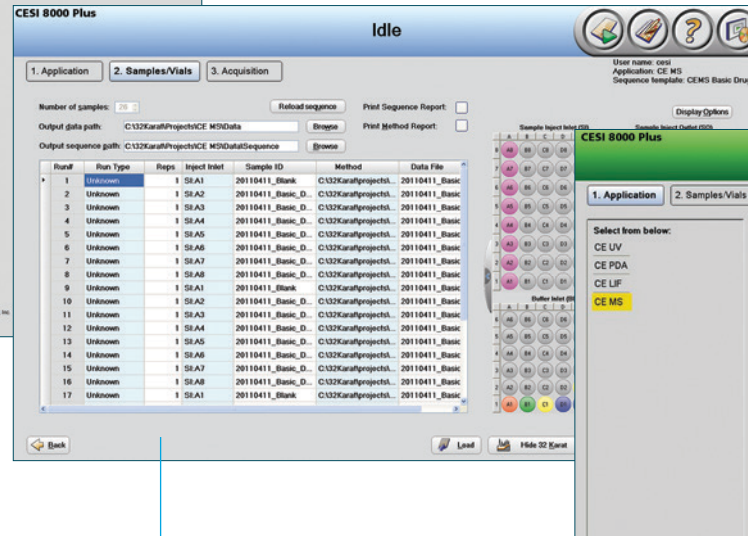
CESI 8000 Plus

Idle

1. Application
2. Samples/Vials
3. Acquisition

User name: cesi
Application: CE MS
Sequence template: CEMS Basic Drug

Number of samples: 26
Reload sequence
Print Sequence Report:
Print Method Report:
Display Options
Output data path: C:\32Karat\Projects\CE MS\Data
Browse
Output sequence path: C:\32Karat\Projects\CE MS\Data\Sequence
Browse

| Run# | Run Type | Reps | Inject Inlet | Sample ID | Method | Data File |
|---|---|---|---|---|---|---|
| 1 | Unknown | 1 | SI:A1 | 20110411_Blank | C:\32Karat\projects\... | 20110411_Basic |
| 2 | Unknown | 1 | SI:A2 | 20110411_Basic_D... | C:\32Karat\projects\... | 20110411_Basic |
| 3 | Unknown | 1 | SI:A3 | 20110411_Basic_D... | C:\32Karat\projects\... | 20110411_Basic |
| 4 | Unknown | 1 | SI:A4 | 20110411_Basic_D... | C:\32Karat\projects\... | 20110411_Basic |
| 5 | Unknown | 1 | SI:A5 | 20110411_Basic_D... | C:\32Karat\projects\... | 20110411_Basic |
| 6 | Unknown | 1 | SI:A6 | 20110411_Basic_D... | C:\32Karat\projects\... | 20110411_Basic |
| 7 | Unknown | 1 | SI:A7 | 20110411_Basic_D... | C:\32Karat\projects\... | 20110411_Basic |
| 8 | Unknown | 1 | SI:A8 | 20110411_Basic_D... | C:\32Karat\projects\... | 20110411_Basic |
| 9 | Unknown | 1 | SI:A1 | 20110411_Blank | C:\32Karat\projects\... | 20110411_Basic |
| 10 | Unknown | 1 | SI:A2 | 20110411_Basic_D... | C:\32Karat\projects\... | 20110411_Basic |
| 11 | Unknown | 1 | SI:A3 | 20110411_Basic_D... | C:\32Karat\projects\... | 20110411_Basic |
| 12 | Unknown | 1 | SI:A4 | 20110411_Basic_D... | C:\32Karat\projects\... | 20110411_Basic |
| 13 | Unknown | 1 | SI:A5 | 20110411_Basic_D... | C:\32Karat\projects\... | 20110411_Basic |
| 14 | Unknown | 1 | SI:A6 | 20110411_Basic_D... | C:\32Karat\projects\... | 20110411_Basic |
| 15 | Unknown | 1 | SI:A7 | 20110411_Basic_D... | C:\32Karat\projects\... | 20110411_Basic |
| 16 | Unknown | 1 | SI:A8 | 20110411_Basic_D... | C:\32Karat\projects\... | 20110411_Basic |
| 17 | Unknown | 1 | SI:A1 | 20110411_Blank | C:\32Karat\projects\... | 20110411_Basic |

Sample Inject Inlet (SI)
Sample Inject Outlet (SO)
Buffer Inlet (BI)

Back
Load
Hide 32 Karat

CESI 8000 Plus
1. Application
2. Samples/Vials
Select from below:
CE UV
CE PDA
CE LIF
CE MS